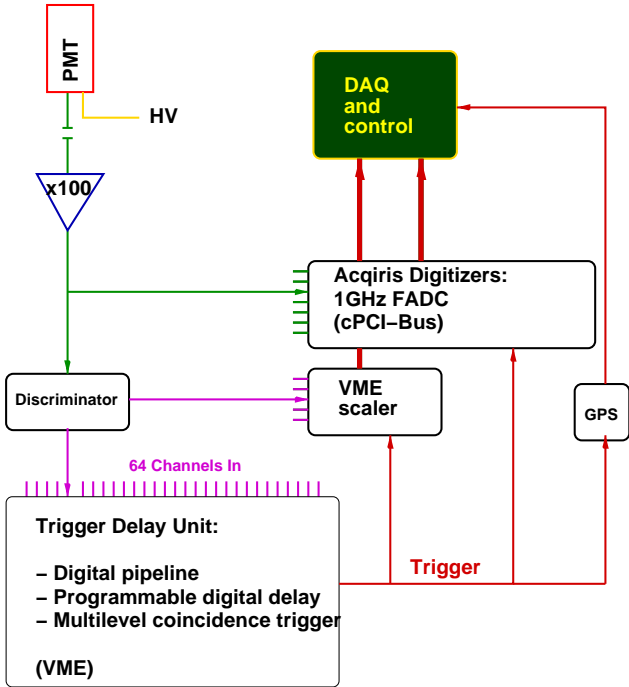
PMT

HV

x100

DAQ and control

Acqiris Digitizers:
1GHz FADC
(cPCI–Bus)

VME scaler

Discriminator

GPS

64 Channels In

Trigger Delay Unit:

– Digital pipeline
– Programmable digital delay
– Multilevel coincidence trigger

(VME)

Trigger